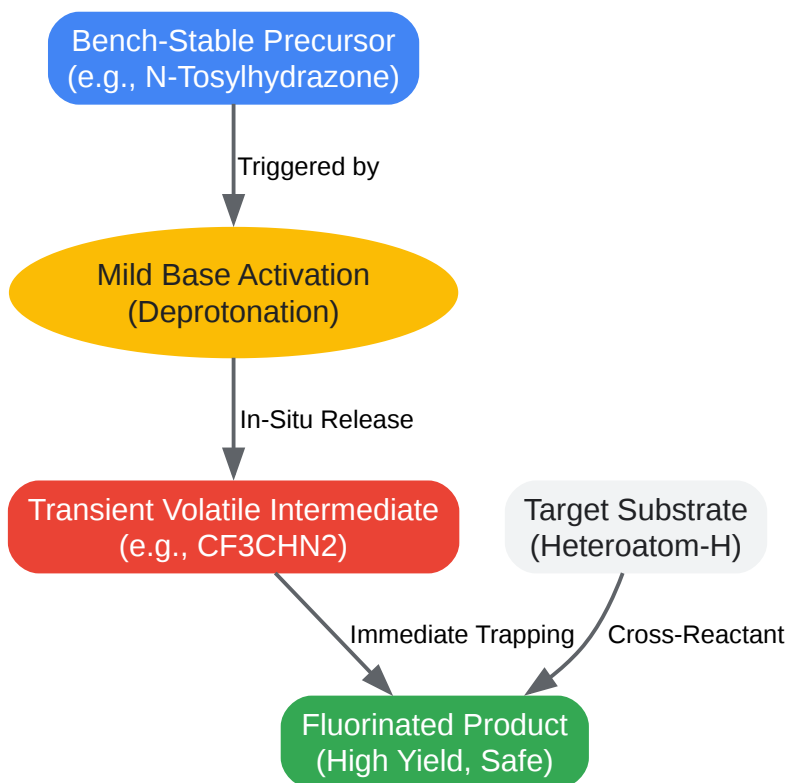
Bench-Stable Precursor
(e.g., N-Tosylhydrazone)

Triggered by

Mild Base Activation
(Deprotonation)

In-Situ Release

Transient Volatile Intermediate
(e.g., CF3CHN2)

Target Substrate
(Heteroatom-H)

Immediate Trapping

Cross-Reactant

Fluorinated Product
(High Yield, Safe)